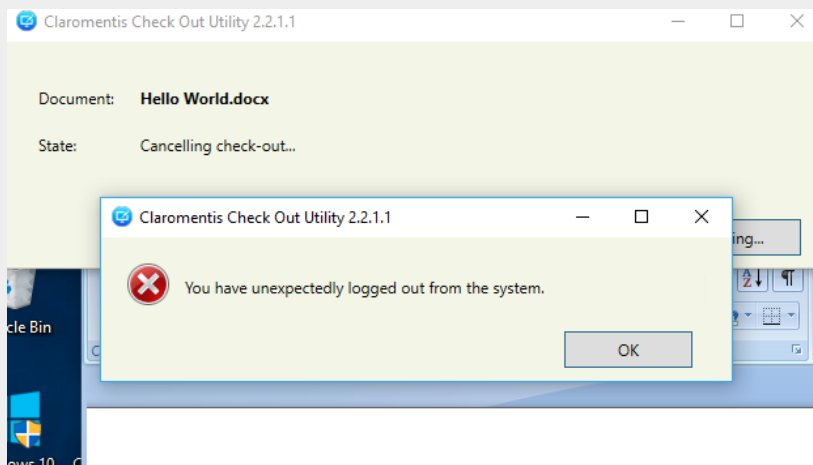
Claromentis Check Out Utility 2.2.1.1

Document: Hello World.docx

State: Cancelling check-out...

ing...

Claromentis Check Out Utility 2.2.1.1

You have unexpectedly logged out from the system.

OK

cle Bin

ows 10